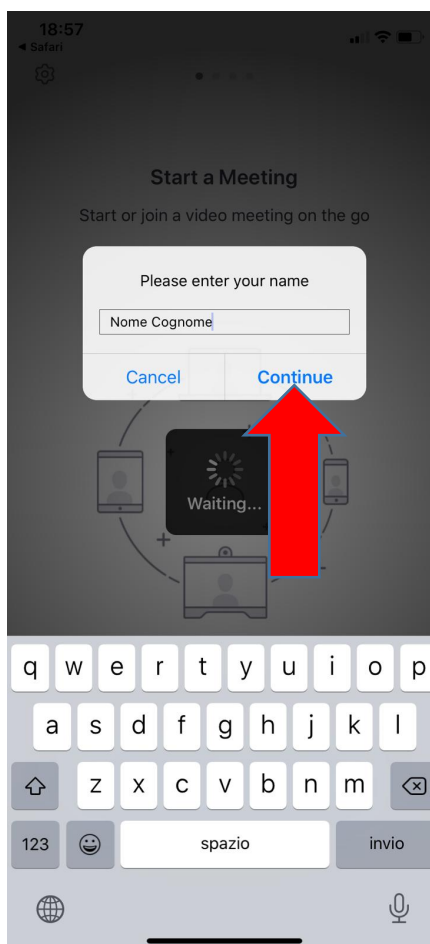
18:57
◂ Safari

Start a Meeting

Start or join a video meeting on the go

Please enter your name

Nome Cognome

Cancel

Continue

Waiting...

q w e r t y u i o p
a s d f g h j k l
z x c v b n m
123
spazio
invio